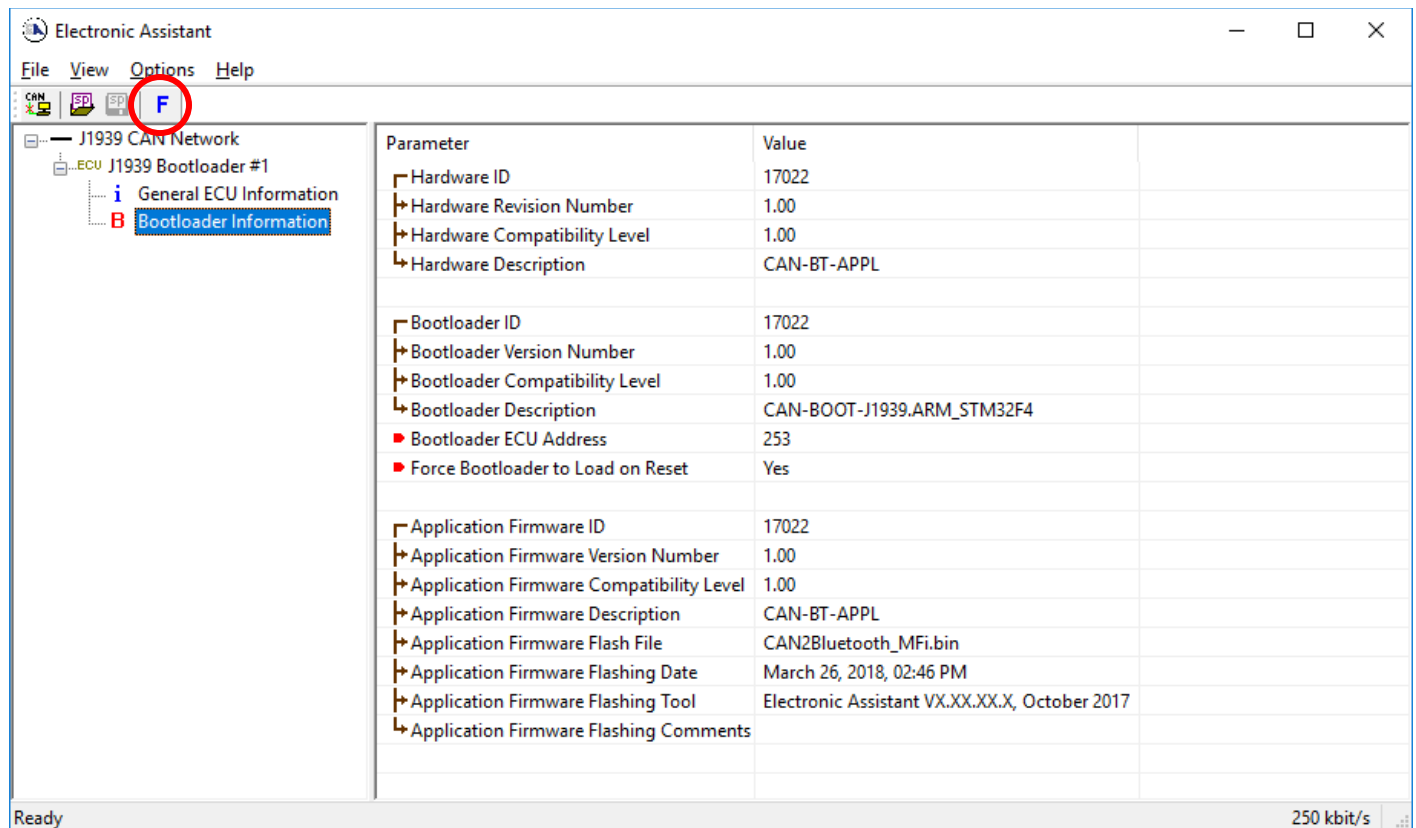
Electronic Assistant

File View Options Help

CAN SP SP F

J1939 CAN Network
ECU J1939 Bootloader #1
i General ECU Information
B Bootloader Information

| Parameter | Value |
|---|---|
| Hardware ID | 17022 |
| Hardware Revision Number | 1.00 |
| Hardware Compatibility Level | 1.00 |
| Hardware Description | CAN-BT-APPL |
| | |
| Bootloader ID | 17022 |
| Bootloader Version Number | 1.00 |
| Bootloader Compatibility Level | 1.00 |
| Bootloader Description | CAN-BOOT-J1939.ARM_STM32F4 |
| Bootloader ECU Address | 253 |
| Force Bootloader to Load on Reset | Yes |
| | |
| Application Firmware ID | 17022 |
| Application Firmware Version Number | 1.00 |
| Application Firmware Compatibility Level | 1.00 |
| Application Firmware Description | CAN-BT-APPL |
| Application Firmware Flash File | CAN2Bluetooth_MFi.bin |
| Application Firmware Flashing Date | March 26, 2018, 02:46 PM |
| Application Firmware Flashing Tool | Electronic Assistant VX.XX.XX.X, October 2017 |
| Application Firmware Flashing Comments | |

Ready

250 kbit/s